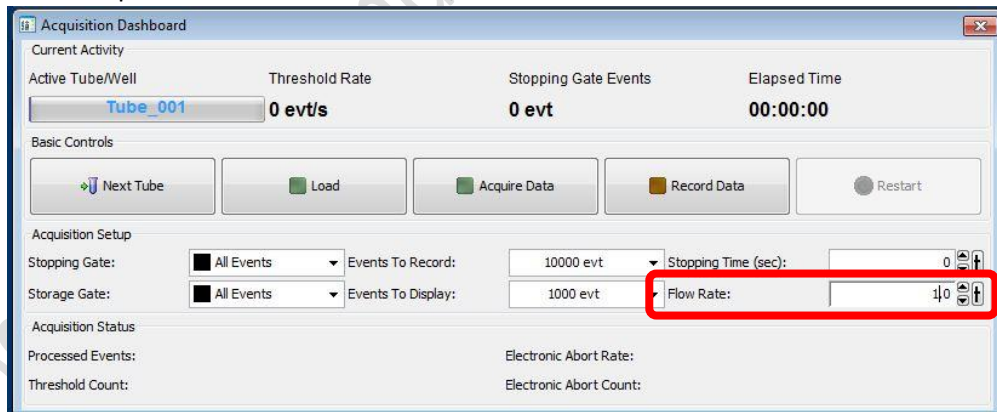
Acquisition Dashboard

Current Activity

Active Tube/Well
Tube_001

Threshold Rate
0 evt/s

Stopping Gate Events
0 evt

Elapsed Time
00:00:00

Basic Controls

Next Tube

Load

Acquire Data

Record Data

Restart

Acquisition Setup

Stopping Gate: All Events

Events To Record: 10000 evt

Stopping Time (sec): 0

Storage Gate: All Events

Events To Display: 1000 evt

Flow Rate: 1.0

Acquisition Status

Processed Events:

Electronic Abort Rate:

Threshold Count:

Electronic Abort Count: